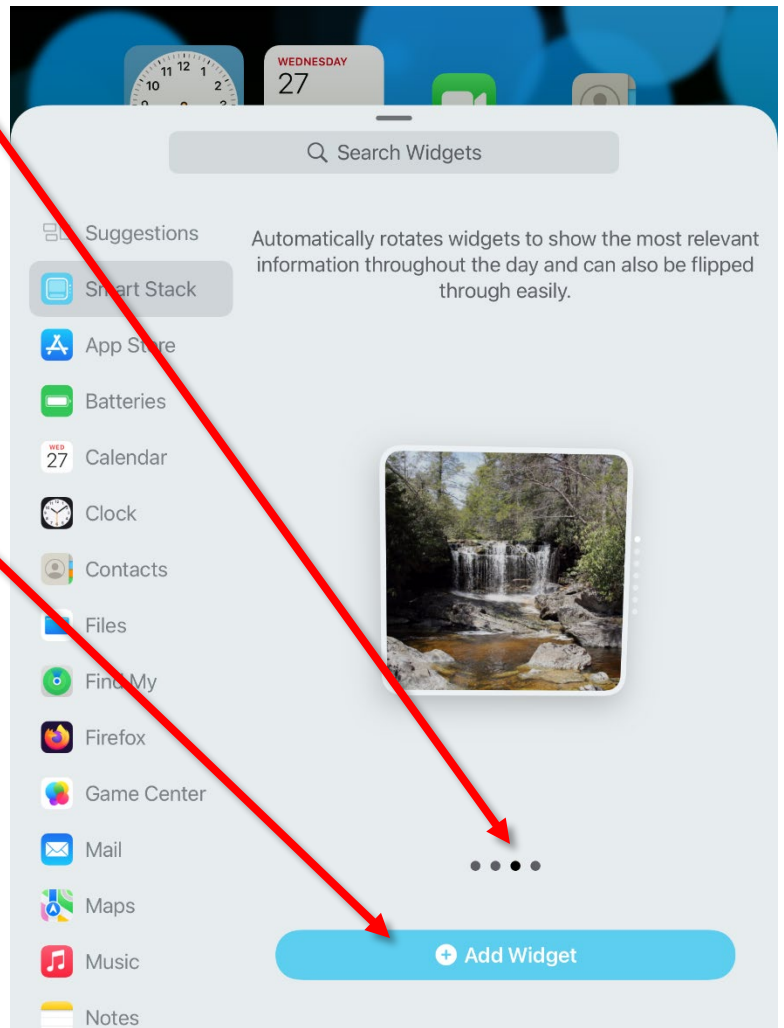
11 12 1
10 2
WEDNESDAY
27

Search Widgets

Suggestions
Smart Stack
App Store
Batteries
WED
27
Calendar
Clock
Contacts
Files
Find My
Firefox
Game Center
Mail
Maps
Music
Notes

Automatically rotates widgets to show the most relevant information throughout the day and can also be flipped through easily.

Add Widget